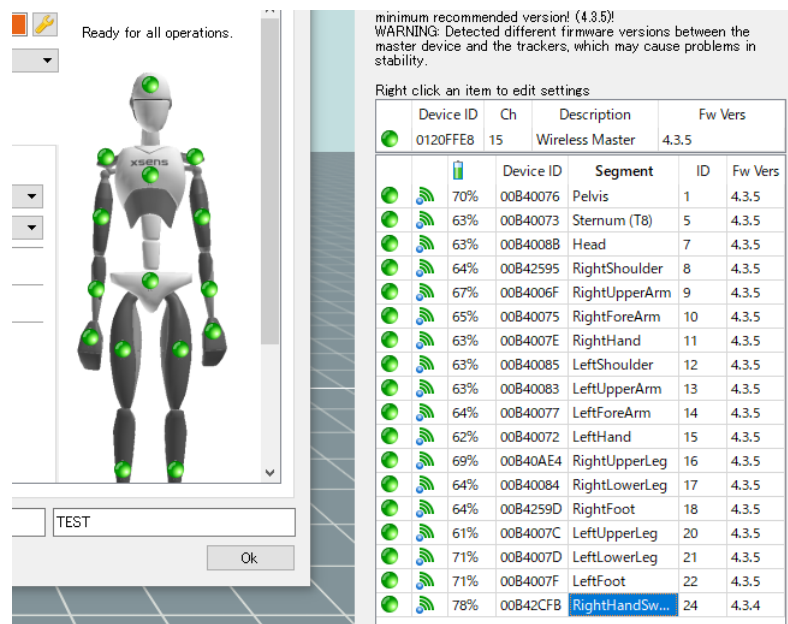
Ready for all operations.

xsens

TEST

Ok

minimum recommended version! (4.3.5)!
WARNING: Detected different firmware versions between the master device and the trackers, which may cause problems in stability.

Right click an item to edit settings

| | Device ID | Ch | Description | Fw Vers |
|---|---|---|---|---|
| | 0120FFE8 | 15 | Wireless Master | 4.3.5 |

| | | | Device ID | Segment | ID | Fw Vers |
|---|---|---|---|---|---|---|
| | | 70% | 00B40076 | Pelvis | 1 | 4.3.5 |
| | | 63% | 00B40073 | Sternum (T8) | 5 | 4.3.5 |
| | | 63% | 00B4008B | Head | 7 | 4.3.5 |
| | | 64% | 00B42595 | RightShoulder | 8 | 4.3.5 |
| | | 67% | 00B4006F | RightUpperArm | 9 | 4.3.5 |
| | | 65% | 00B40075 | RightForeArm | 10 | 4.3.5 |
| | | 63% | 00B4007E | RightHand | 11 | 4.3.5 |
| | | 63% | 00B40085 | LeftShoulder | 12 | 4.3.5 |
| | | 63% | 00B40083 | LeftUpperArm | 13 | 4.3.5 |
| | | 64% | 00B40077 | LeftForeArm | 14 | 4.3.5 |
| | | 62% | 00B40072 | LeftHand | 15 | 4.3.5 |
| | | 69% | 00B40AE4 | RightUpperLeg | 16 | 4.3.5 |
| | | 64% | 00B40084 | RightLowerLeg | 17 | 4.3.5 |
| | | 64% | 00B4259D | RightFoot | 18 | 4.3.5 |
| | | 61% | 00B4007C | LeftUpperLeg | 20 | 4.3.5 |
| | | 71% | 00B4007D | LeftLowerLeg | 21 | 4.3.5 |
| | | 71% | 00B4007F | LeftFoot | 22 | 4.3.5 |
| | | 78% | 00B42CFB | RightHandSw... | 24 | 4.3.4 |